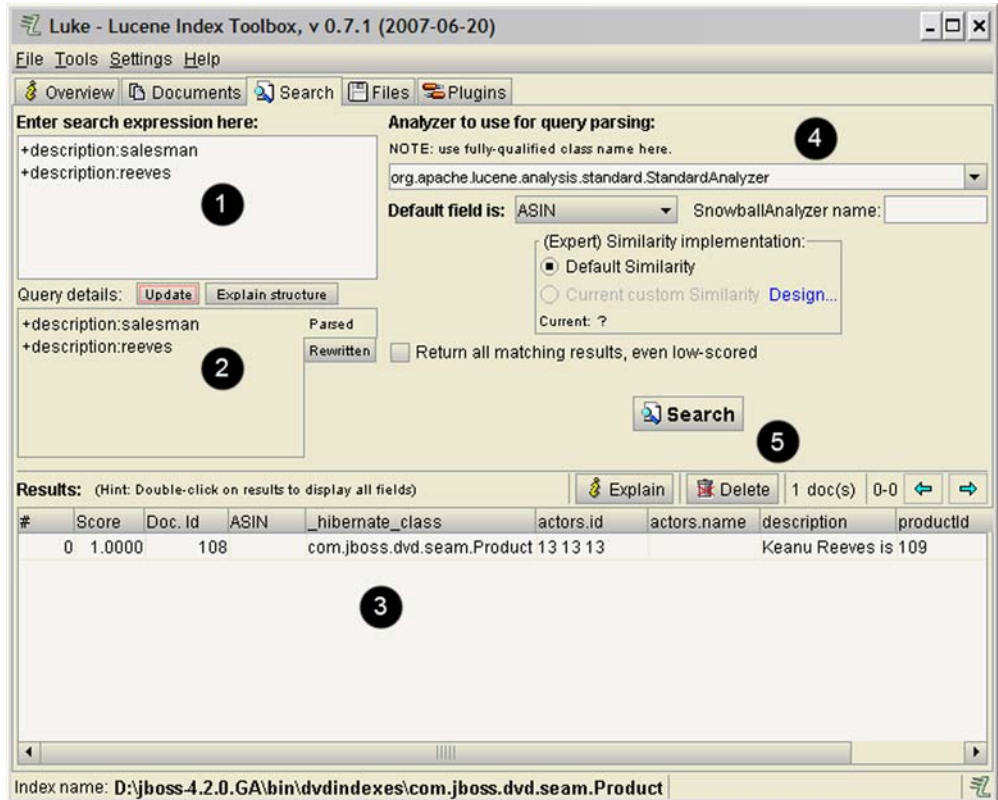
Luke - Lucene Index Toolbox, v 0.7.1 (2007-06-20)

File Tools Settings Help

Overview Documents Search Files Plugins

Enter search expression here:

+description:salesman
+description:reeves

1

Query details: Update Explain structure

+description:salesman
+description:reeves

Parsed

Rewritten

2

Analyzer to use for query parsing:

NOTE: use fully-qualified class name here.

4

org.apache.lucene.analysis.standard.StandardAnalyzer

Default field is: ASIN

SnowballAnalyzer name:

(Expert) Similarity implementation:

Default Similarity

Current custom Similarity Design...

Current: ?

Return all matching results, even low-scored

Search

5

Results: (Hint: Double-click on results to display all fields)

Explain Delete 1 doc(s) 0-0

| # | Score | Doc. Id | ASIN | _hibernate_class | actors.id | actors.name | description | productId |
|---|---|---|---|---|---|---|---|---|
| 0 | 1.0000 | 108 | | com.jboss.dvd.seam.Product | 13 13 13 | | Keanu Reeves is | 109 |

3

Index name: D:\jboss-4.2.0.GA\bin\dvdindexes\com.jboss.dvd.seam.Product